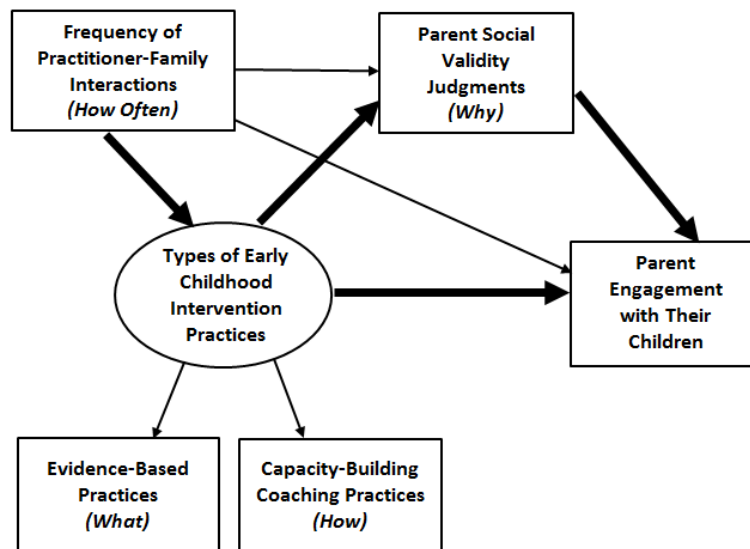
Frequency of Practitioner-Family Interactions
(How Often)

Parent Social Validity Judgments
(Why)

Types of Early Childhood Intervention Practices

Parent Engagement with Their Children

Evidence-Based Practices
(What)

Capacity-Building Coaching Practices
(How)